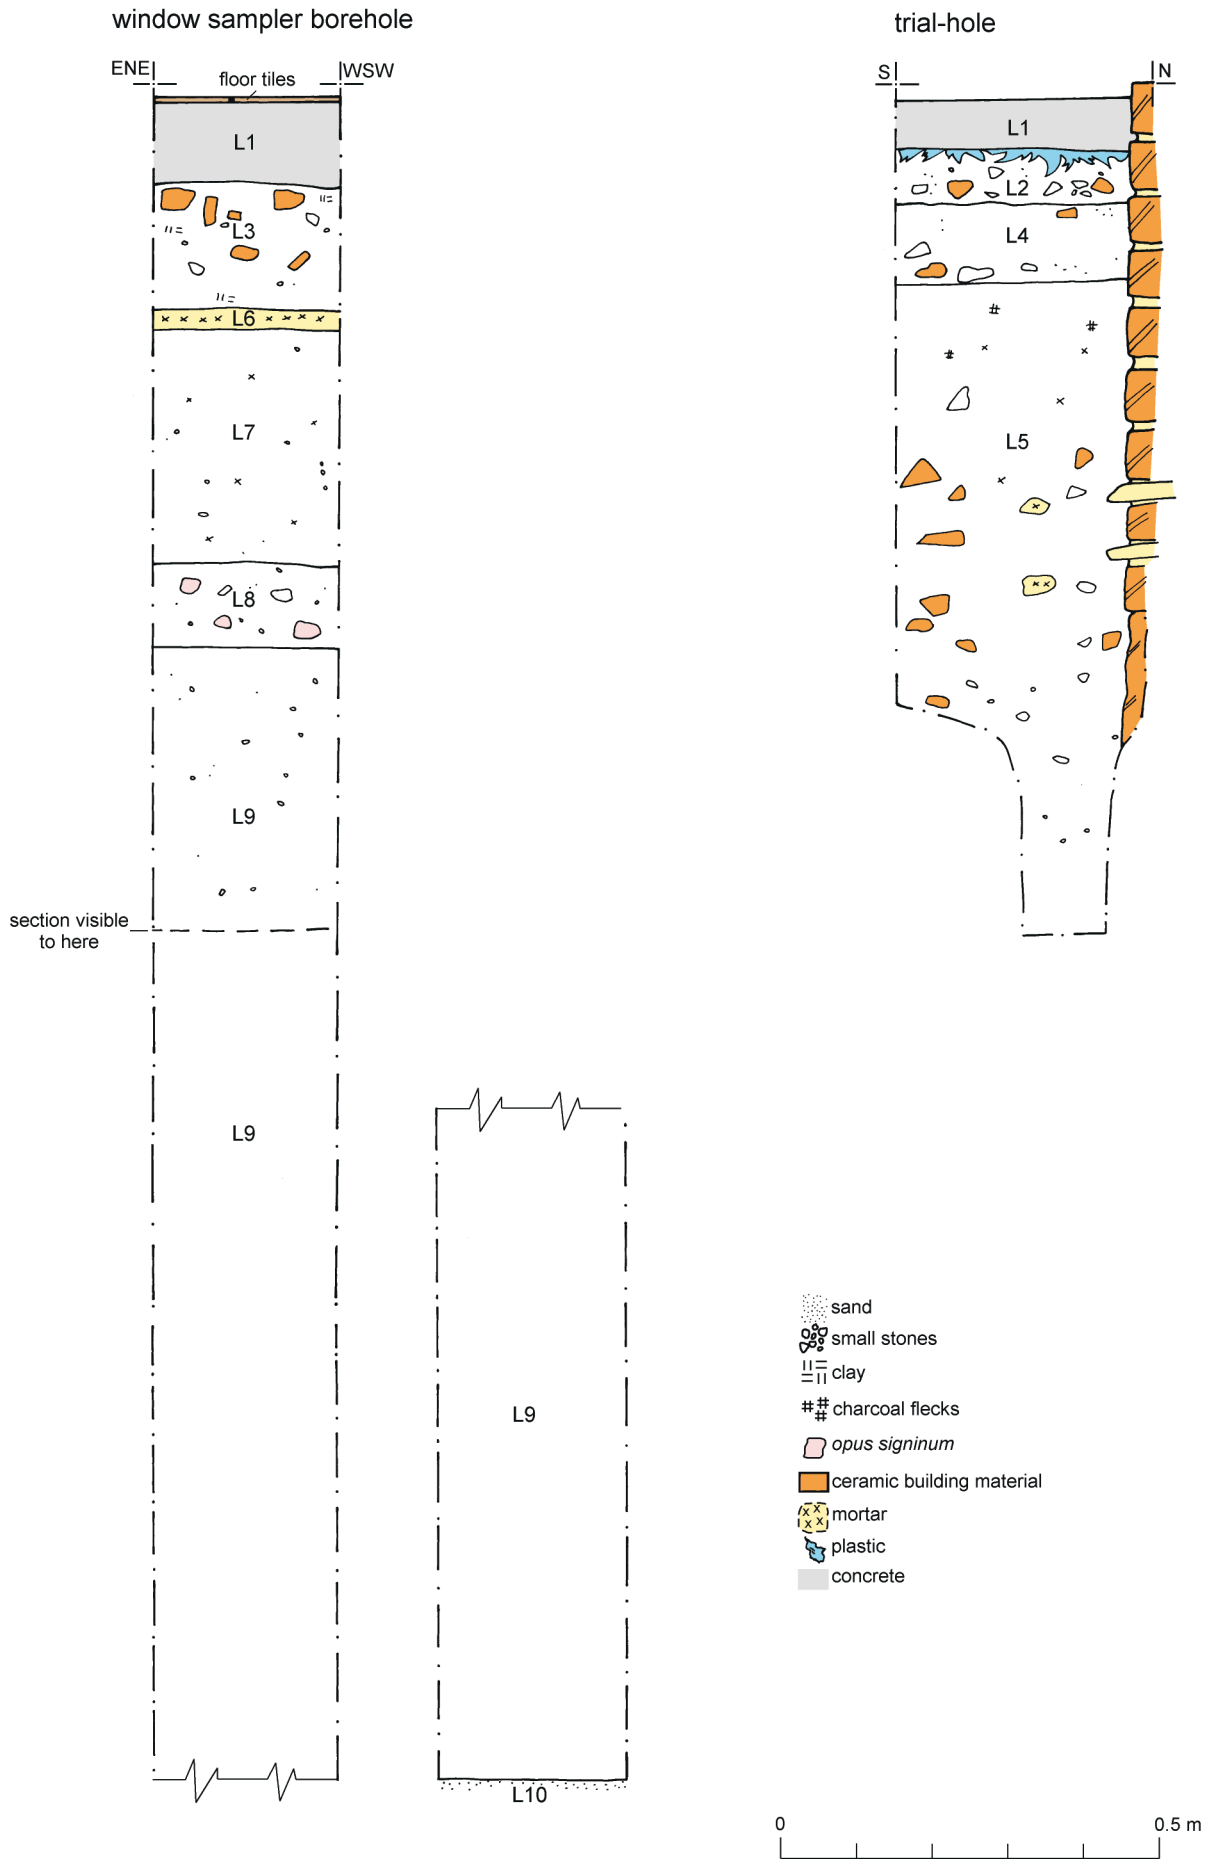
window sampler borehole

ENE

floor tiles

WSW

L1

L3

L6

L7

L8

L9

section visible to here

L9

L9

L10

trial-hole

S

N

L1

L2

L4

L5

sand

small stones

clay

charcoal flecks

opus signinum

ceramic building material

mortar

plastic

concrete

0

0.5 m